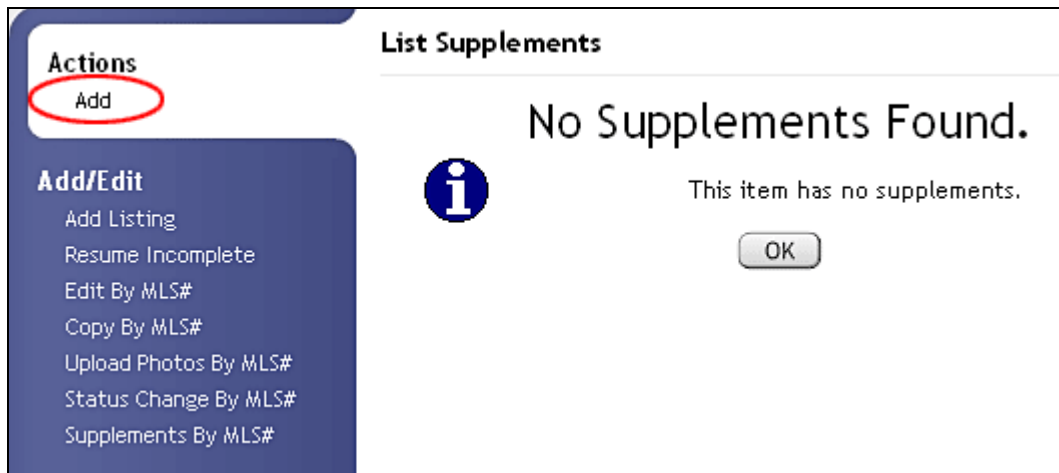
Actions
Add

Add/Edit
Add Listing
Resume Incomplete
Edit By MLS#
Copy By MLS#
Upload Photos By MLS#
Status Change By MLS#
Supplements By MLS#

List Supplements

No Supplements Found.

This item has no supplements.

OK